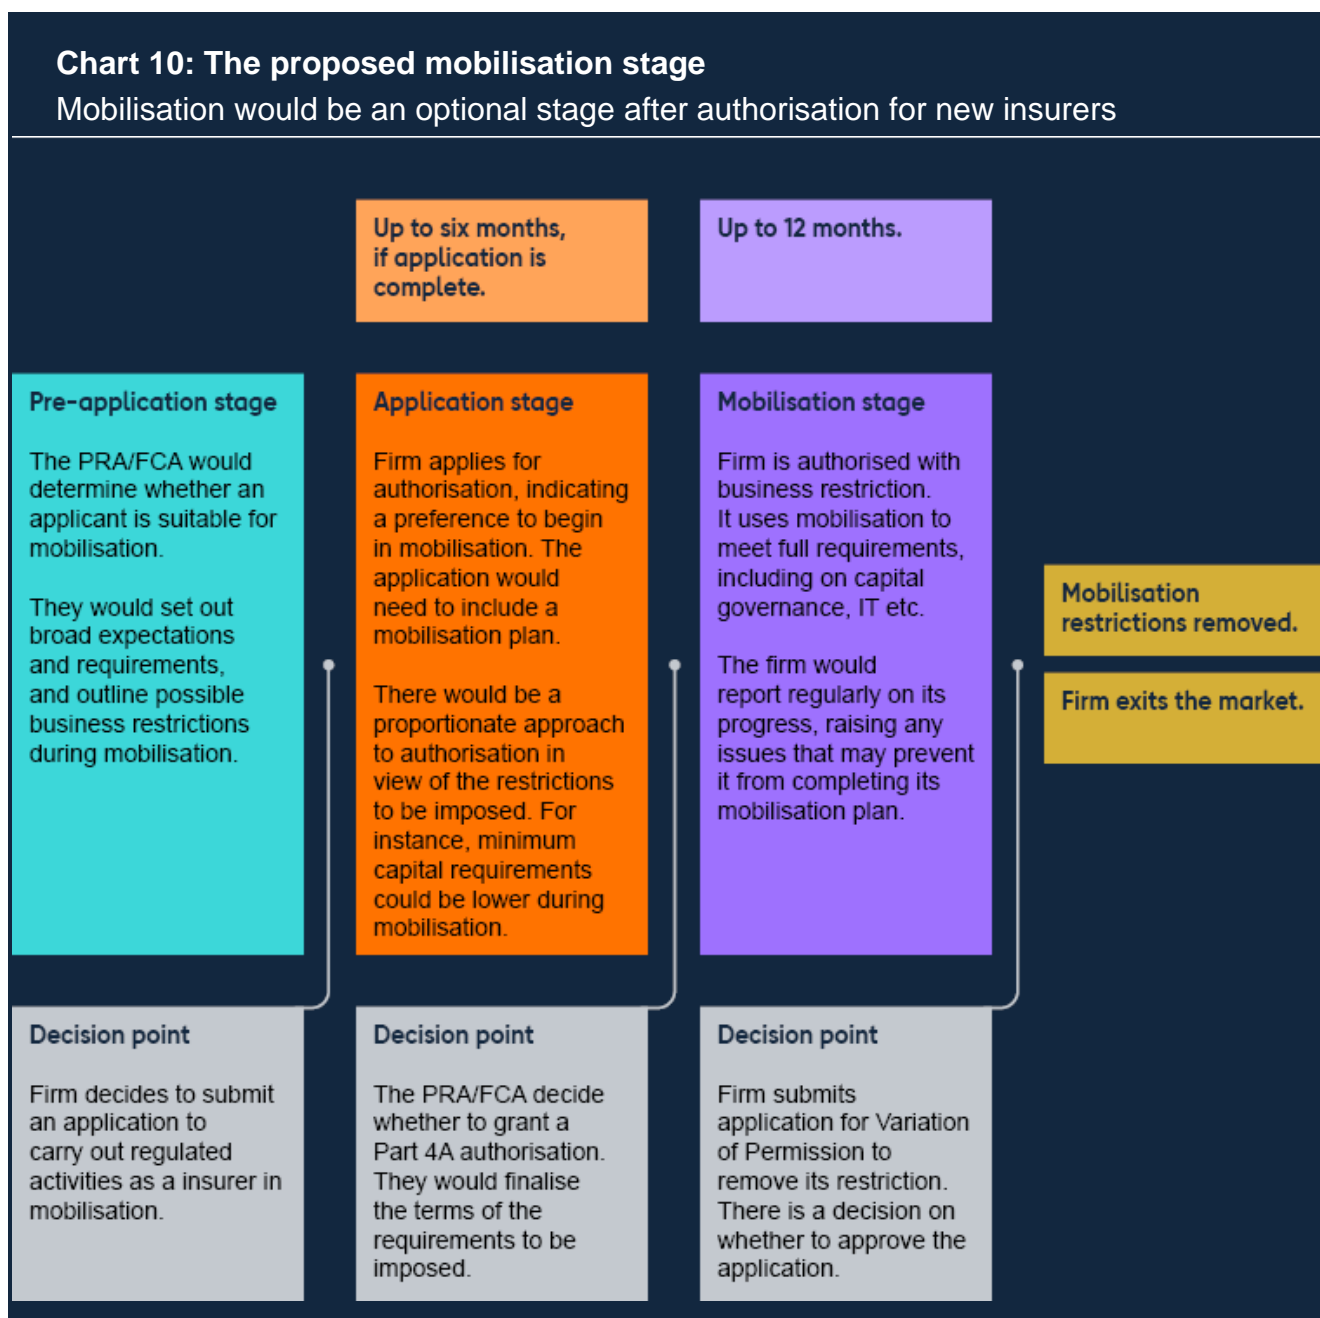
**Chart 10: The proposed mobilisation stage**
Mobilisation would be an optional stage after authorisation for new insurers

Up to six months, if application is complete.

Up to 12 months.

Pre-application stage

The PRA/FCA would determine whether an applicant is suitable for mobilisation.

They would set out broad expectations and requirements, and outline possible business restrictions during mobilisation.

Application stage

Firm applies for authorisation, indicating a preference to begin in mobilisation. The application would need to include a mobilisation plan.

There would be a proportionate approach to authorisation in view of the restrictions to be imposed. For instance, minimum capital requirements could be lower during mobilisation.

Mobilisation stage

Firm is authorised with business restriction. It uses mobilisation to meet full requirements, including on capital governance, IT etc.

The firm would report regularly on its progress, raising any issues that may prevent it from completing its mobilisation plan.

Mobilisation restrictions removed.

Firm exits the market.

Decision point

Firm decides to submit an application to carry out regulated activities as a insurer in mobilisation.

Decision point

The PRA/FCA decide whether to grant a Part 4A authorisation. They would finalise the terms of the requirements to be imposed.

Decision point

Firm submits application for Variation of Permission to remove its restriction. There is a decision on whether to approve the application.